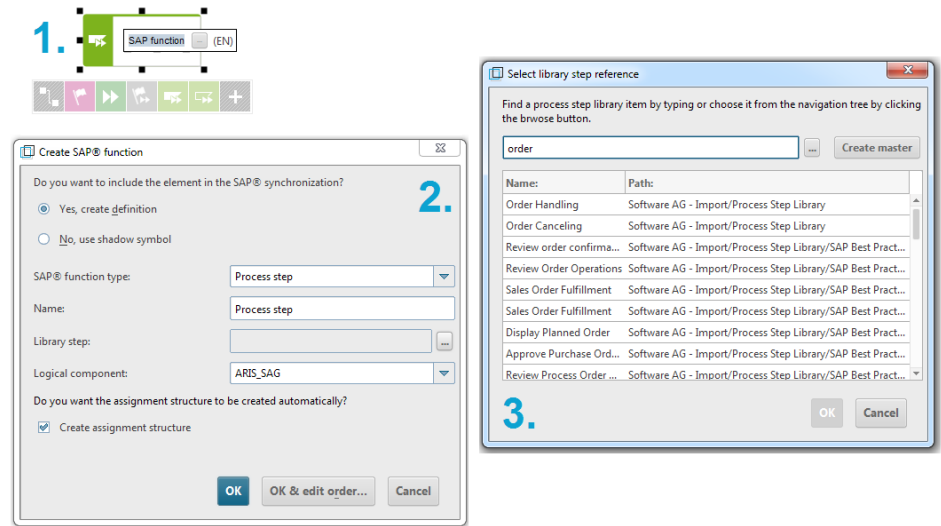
1.

SAP function ... (EN)

Create SAP® function

2.

Do you want to include the element in the SAP® synchronization?

Yes, create definition

No, use shadow symbol

SAP® function type: Process step

Name: Process step

Library step: ...

Logical component: ARIS_SAG

Do you want the assignment structure to be created automatically?

Create assignment structure

OK | OK & edit order... | Cancel

Select library step reference

Find a process step library item by typing or choose it from the navigation tree by clicking the brwose button.

order ... Create master

| Name: | Path: |
|---|---|
| Order Handling | Software AG - Import/Process Step Library |
| Order Canceling | Software AG - Import/Process Step Library |
| Review order confirma... | Software AG - Import/Process Step Library/SAP Best Pract... |
| Review Order Operations | Software AG - Import/Process Step Library/SAP Best Pract... |
| Sales Order Fulfillment | Software AG - Import/Process Step Library/SAP Best Pract... |
| Sales Order Fulfillment | Software AG - Import/Process Step Library/SAP Best Pract... |
| Display Planned Order | Software AG - Import/Process Step Library/SAP Best Pract... |
| Approve Purchase Ord... | Software AG - Import/Process Step Library/SAP Best Pract... |
| Review Process Order ... | Software AG - Import/Process Step Library/SAP Best Pract... |

3.

OK | Cancel